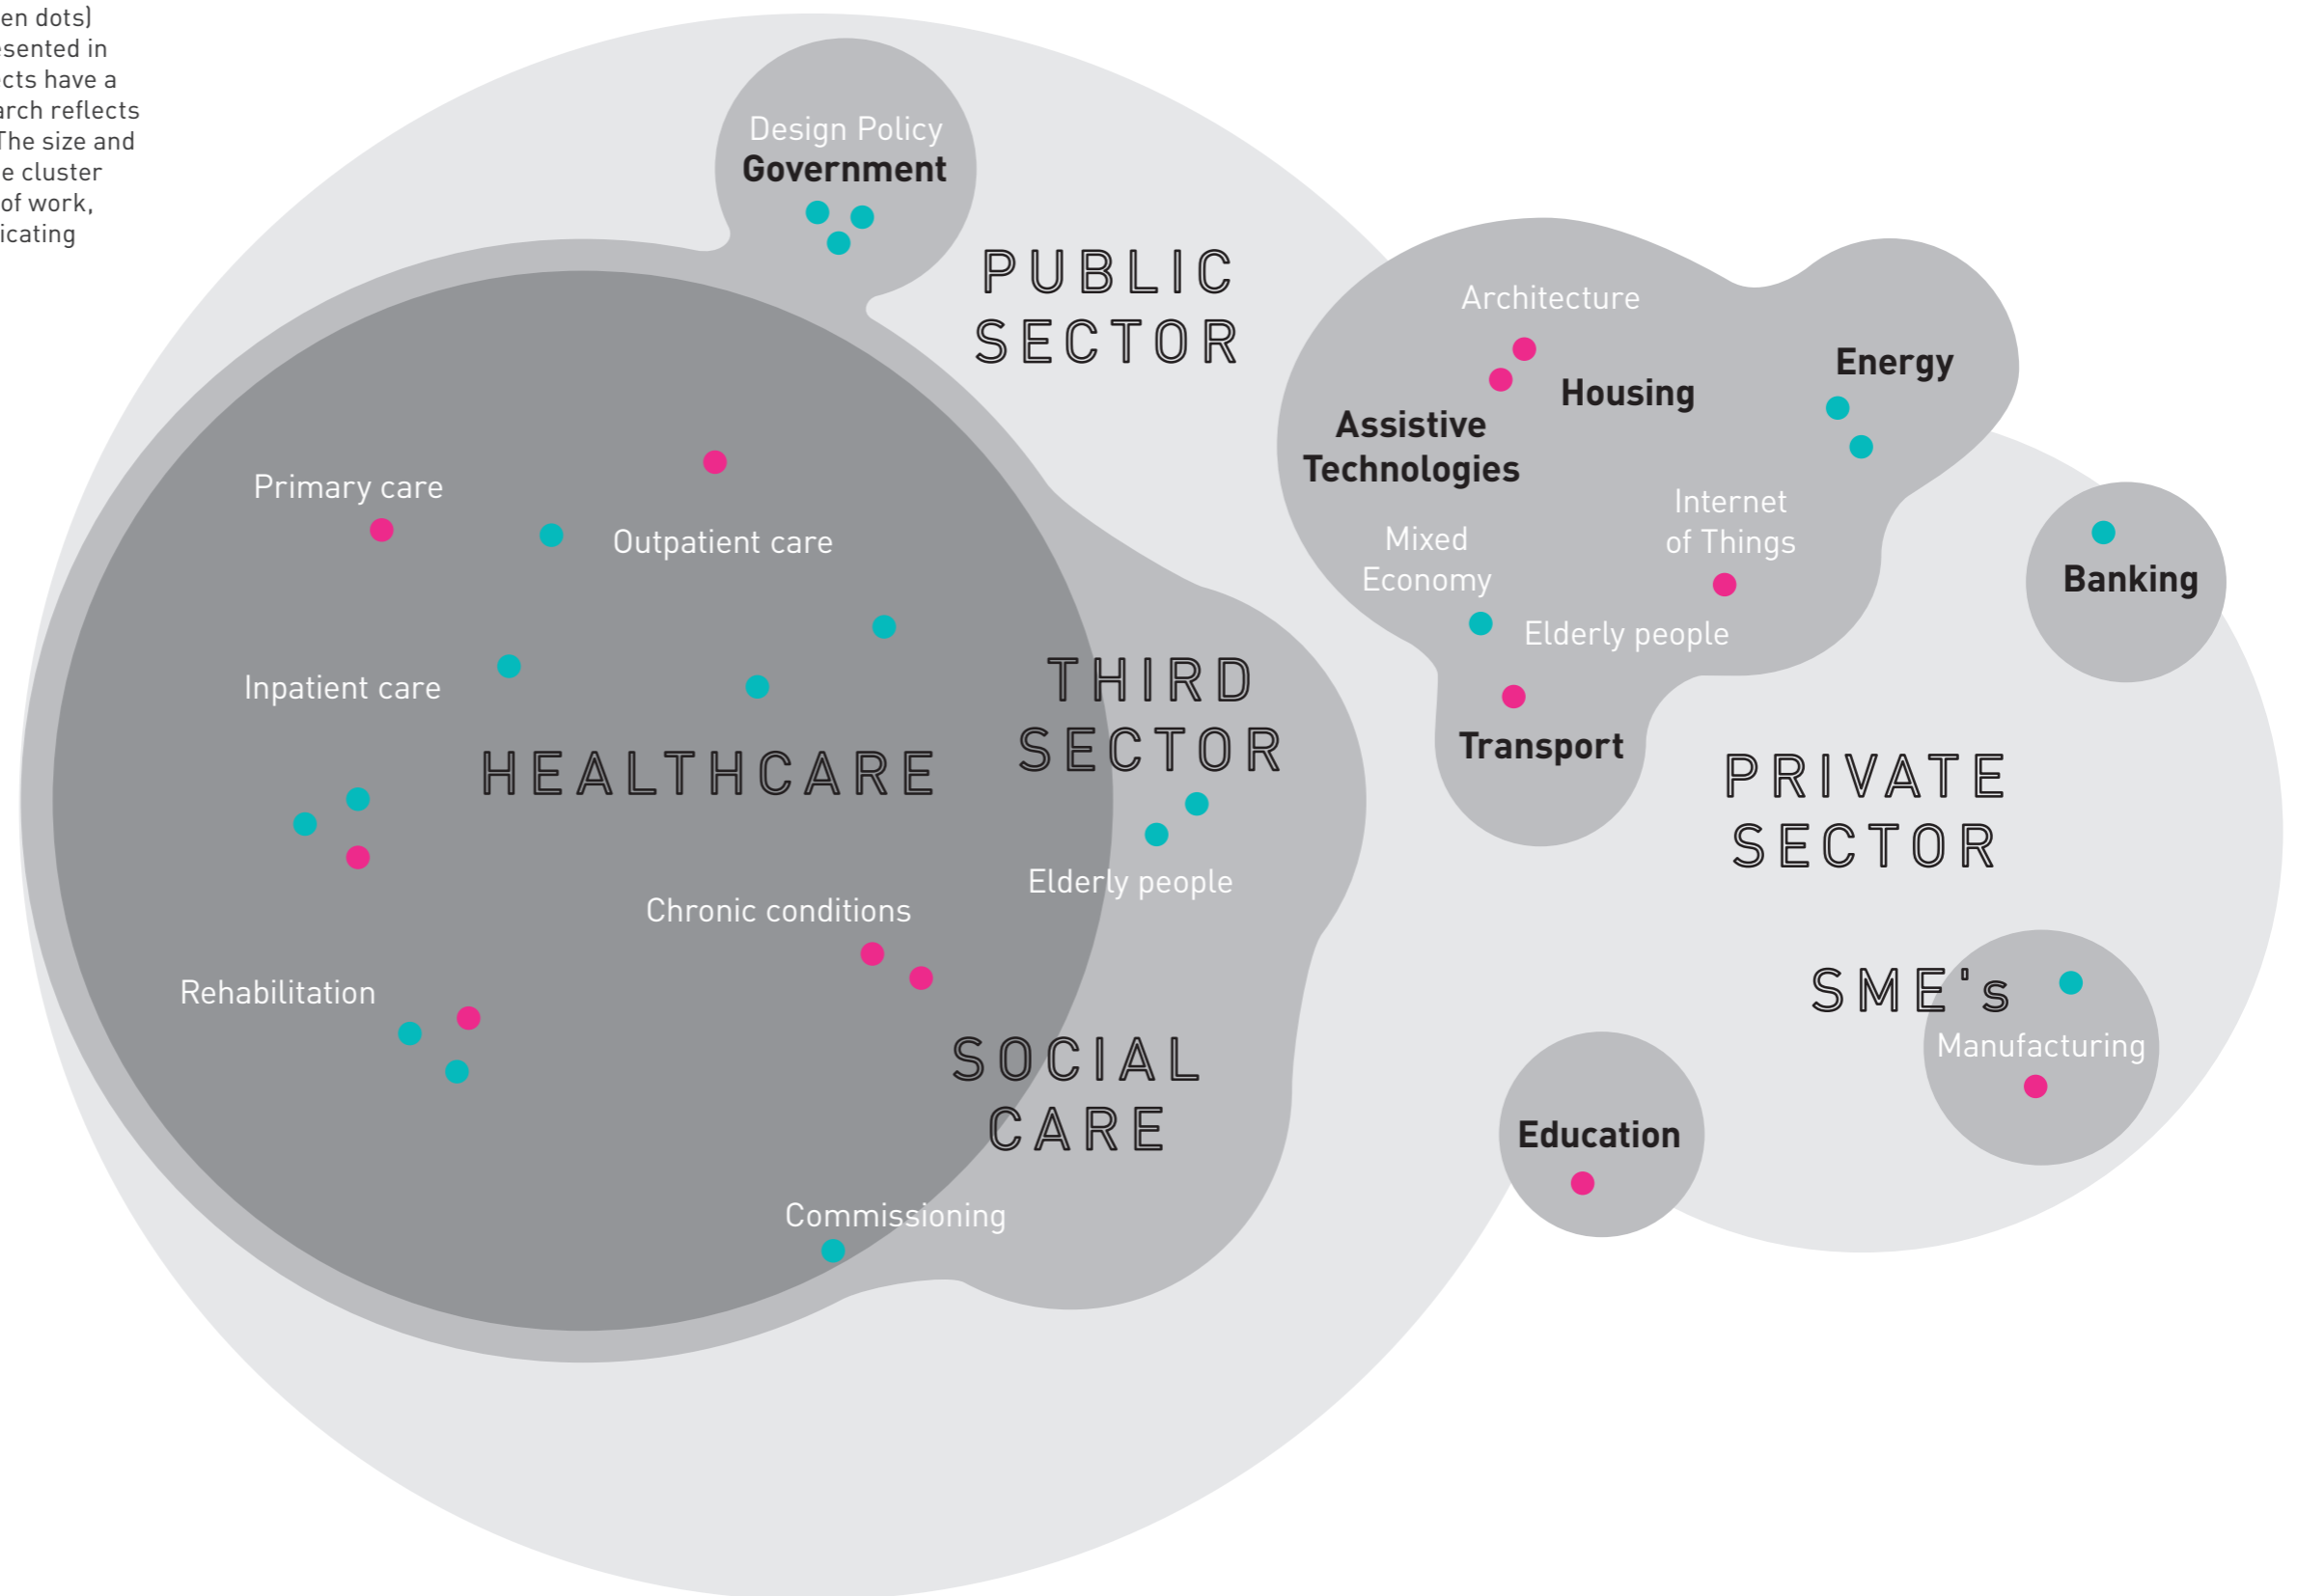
en dots) sented in cts have a arch reflects The size and e cluster of work, icating

Design Policy
Government

PUBLIC SECTOR

Architecture
Housing
Energy
Assistive Technologies
Internet of Things
Mixed Economy
Elderly people
Transport
Banking

Primary care
Outpatient care
Inpatient care
HEALTHCARE
THIRD SECTOR
Elderly people
Chronic conditions
Rehabilitation
SOCIAL CARE
Commissioning

PRIVATE SECTOR
SME's
Manufacturing
Education